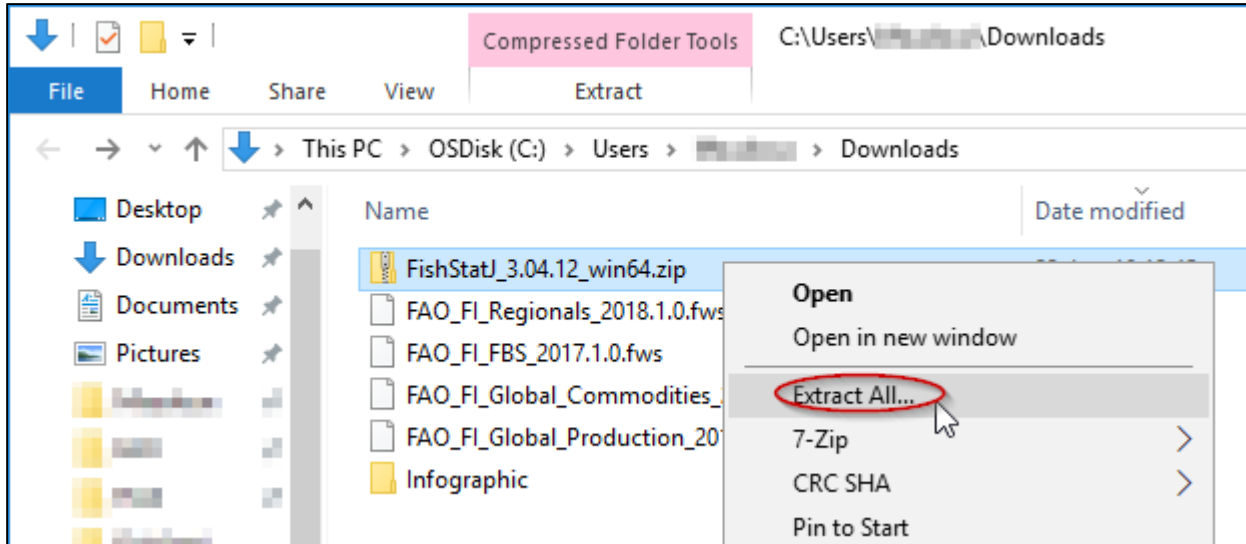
Compressed Folder Tools

C:\Users\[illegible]\Downloads

File Home Share View Extract

This PC > OSDisk (C:) > Users > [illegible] > Downloads

Desktop
Downloads
Documents
Pictures
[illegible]
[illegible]
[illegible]

Name
Date modified

FishStatJ_3.04.12_win64.zip
FAO_FI_Regionals_2018.1.0.fws
FAO_FI_FBS_2017.1.0.fws
FAO_FI_Global_Commodities_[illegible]
FAO_FI_Global_Production_20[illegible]
Infographic

Open
Open in new window
Extract All...
7-Zip
CRC SHA
Pin to Start